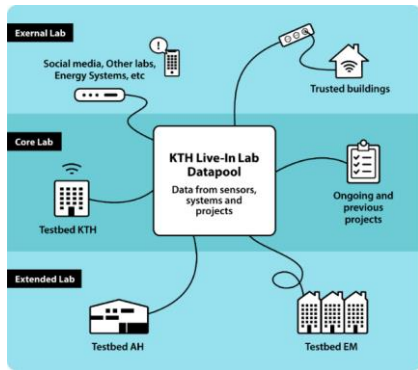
Exernal Lab

Social media, Other labs, Energy Systems, etc

Trusted buildings

Core Lab

KTH Live-In Lab Datapool

Data from sensors, systems and projects

Testbed KTH

Ongoing and previous projects

Extended Lab

Testbed AH

Testbed EM